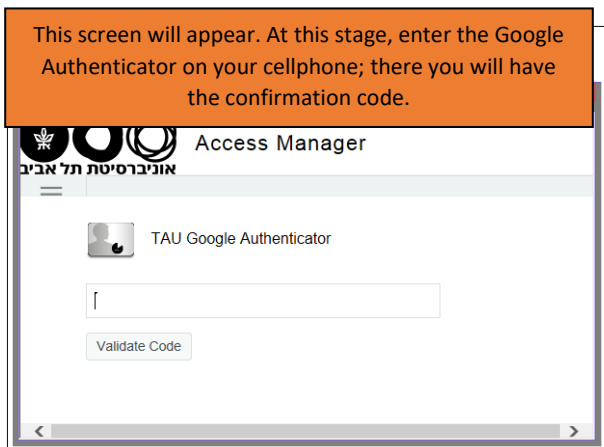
This screen will appear. At this stage, enter the Google Authenticator on your cellphone; there you will have the confirmation code.

אוניברסיטת תל אביב

Access Manager

TAU Google Authenticator

Validate Code